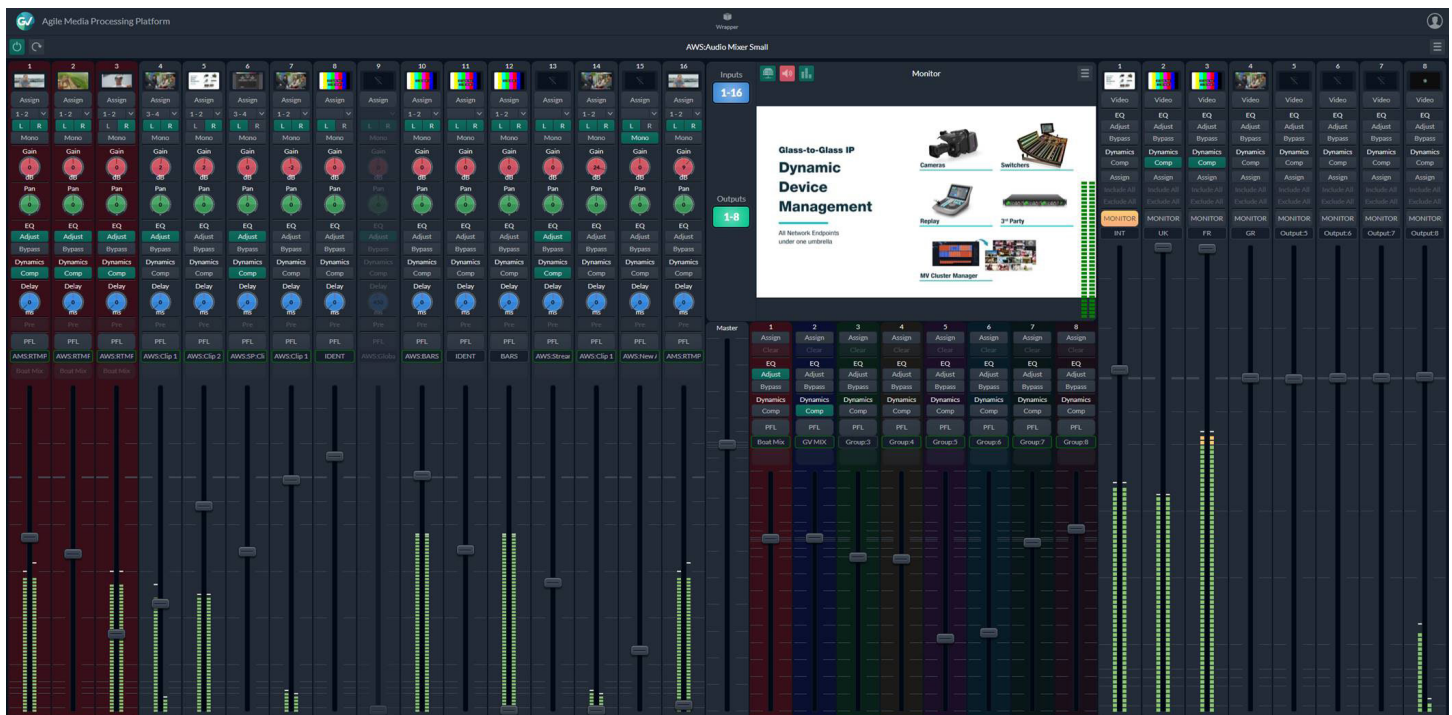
Agile Media Processing Platform

Wrapper

AWS:Audio Mixer Small

| 1 | 2 | 3 | 4 | 5 | 6 | 7 | 8 | 9 | 10 | 11 | 12 | 13 | 14 | 15 | 16 |
|---|---|---|---|---|---|---|---|---|---|---|---|---|---|---|---|
| Assign | Assign | Assign | Assign | Assign | Assign | Assign | Assign | Assign | Assign | Assign | Assign | Assign | Assign | Assign | Assign |
| 1-2 | 1-2 | 1-2 | 3-4 | 1-2 | 3-4 | 1-2 | | | 1-2 | 1-2 | 1-2 | | 1-2 | 1-2 | 1-2 |
| L R | L R | L R | L R | L R | L R | L R | L R | L R | L R | L R | L R | L R | L R | L R | L R |
| Mono | Mono | Mono | Mono | Mono | Mono | Mono | Mono | Mono | Mono | Mono | Mono | Mono | Mono | Mono | Mono |
| Gain | Gain | Gain | Gain | Gain | Gain | Gain | Gain | Gain | Gain | Gain | Gain | Gain | Gain | Gain | Gain |
| Pan | Pan | Pan | Pan | Pan | Pan | Pan | Pan | Pan | Pan | Pan | Pan | Pan | Pan | Pan | Pan |
| EQ | EQ | EQ | EQ | EQ | EQ | EQ | EQ | EQ | EQ | EQ | EQ | EQ | EQ | EQ | EQ |
| Adjust | Adjust | Adjust | Adjust | Adjust | Adjust | Adjust | Adjust | Adjust | Adjust | Adjust | Adjust | Adjust | Adjust | Adjust | Adjust |
| Bypass | Bypass | Bypass | Bypass | Bypass | Bypass | Bypass | Bypass | Bypass | Bypass | Bypass | Bypass | Bypass | Bypass | Bypass | Bypass |
| Dynamics | Dynamics | Dynamics | Dynamics | Dynamics | Dynamics | Dynamics | Dynamics | Dynamics | Dynamics | Dynamics | Dynamics | Dynamics | Dynamics | Dynamics | Dynamics |
| Comp | Comp | Comp | Comp | Comp | Comp | Comp | Comp | Comp | Comp | Comp | Comp | Comp | Comp | Comp | Comp |
| Delay | Delay | Delay | Delay | Delay | Delay | Delay | Delay | Delay | Delay | Delay | Delay | Delay | Delay | Delay | Delay |
| Pre | Pre | Pre | Pre | Pre | Pre | Pre | Pre | Pre | Pre | Pre | Pre | Pre | Pre | Pre | Pre |
| PFL | PFL | PFL | PFL | PFL | PFL | PFL | PFL | PFL | PFL | PFL | PFL | PFL | PFL | PFL | PFL |
| AWS:RTMF | AWS:RTMF | AWS:RTMF | AWS:Clip 1 | AWS:Clip 2 | AWS:SP:Cli | AWS:Clip 1 | IDENT | AWS:Globa | AWS:BARS | IDENT | BARS | AWS:Strear | AWS:Clip 1 | AWS:New / | AWS:RTMP |
| Boat Mix | Boat Mix | Boat Mix | | | | | | | | | | | | | |

Inputs
1-16
Outputs
1-8

Monitor

Glass-to-Glass IP
Dynamic Device Management
All Network Endpoints under one umbrella
Cameras
Switchers
Replay
3rd Party
MV Cluster Manager

Master

| 1 | 2 | 3 | 4 | 5 | 6 | 7 | 8 |
|---|---|---|---|---|---|---|---|
| Assign | Assign | Assign | Assign | Assign | Assign | Assign | Assign |
| Clear | Clear | Clear | Clear | Clear | Clear | Clear | Clear |
| EQ | EQ | EQ | EQ | EQ | EQ | EQ | EQ |
| Adjust | Adjust | Adjust | Adjust | Adjust | Adjust | Adjust | Adjust |
| Bypass | Bypass | Bypass | Bypass | Bypass | Bypass | Bypass | Bypass |
| Dynamics | Dynamics | Dynamics | Dynamics | Dynamics | Dynamics | Dynamics | Dynamics |
| Comp | Comp | Comp | Comp | Comp | Comp | Comp | Comp |
| PFL | PFL | PFL | PFL | PFL | PFL | PFL | PFL |
| Boat Mix | GV MIX | Group:3 | Group:4 | Group:5 | Group:6 | Group:7 | Group:8 |

| 1 | 2 | 3 | 4 | 5 | 6 | 7 | 8 |
|---|---|---|---|---|---|---|---|
| Video | Video | Video | Video | Video | Video | Video | Video |
| EQ | EQ | EQ | EQ | EQ | EQ | EQ | EQ |
| Adjust | Adjust | Adjust | Adjust | Adjust | Adjust | Adjust | Adjust |
| Bypass | Bypass | Bypass | Bypass | Bypass | Bypass | Bypass | Bypass |
| Dynamics | Dynamics | Dynamics | Dynamics | Dynamics | Dynamics | Dynamics | Dynamics |
| Comp | Comp | Comp | Comp | Comp | Comp | Comp | Comp |
| Assign | Assign | Assign | Assign | Assign | Assign | Assign | Assign |
| Include All | Include All | Include All | Include All | Include All | Include All | Include All | Include All |
| Exclude All | Exclude All | Exclude All | Exclude All | Exclude All | Exclude All | Exclude All | Exclude All |
| MONITOR | MONITOR | MONITOR | MONITOR | MONITOR | MONITOR | MONITOR | MONITOR |
| INT | UK | FR | GR | Output:5 | Output:6 | Output:7 | Output:8 |